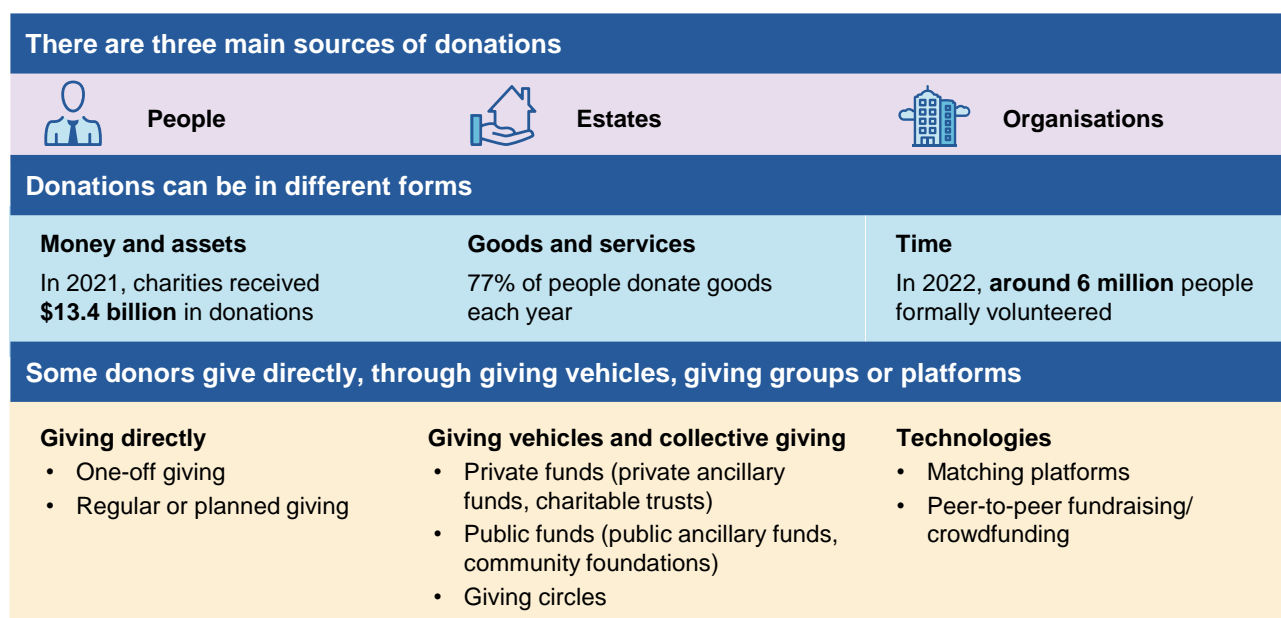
There are three main sources of donations

People

Estates

Organisations

Donations can be in different forms

Money and assets
In 2021, charities received **$13.4 billion** in donations

Goods and services
77% of people donate goods each year

Time
In 2022, **around 6 million** people formally volunteered

Some donors give directly, through giving vehicles, giving groups or platforms

Giving directly
• One-off giving
• Regular or planned giving

Giving vehicles and collective giving
• Private funds (private ancillary funds, charitable trusts)
• Public funds (public ancillary funds, community foundations)
• Giving circles

Technologies
• Matching platforms
• Peer-to-peer fundraising/ crowdfunding